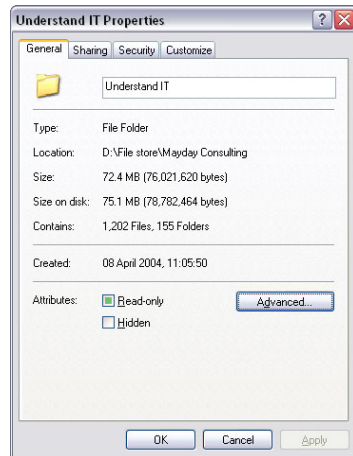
Understand IT Properties

? X

General | Sharing | Security | Customize

Understand IT

Type: File Folder

Location: D:\File store\Mayday Consulting

Size: 72.4 MB (76,021,620 bytes)

Size on disk: 75.1 MB (78,782,464 bytes)

Contains: 1,202 Files, 155 Folders

Created: 08 April 2004, 11:05:50

Attributes: Read-only

Hidden

Advanced...

OK | Cancel | Apply